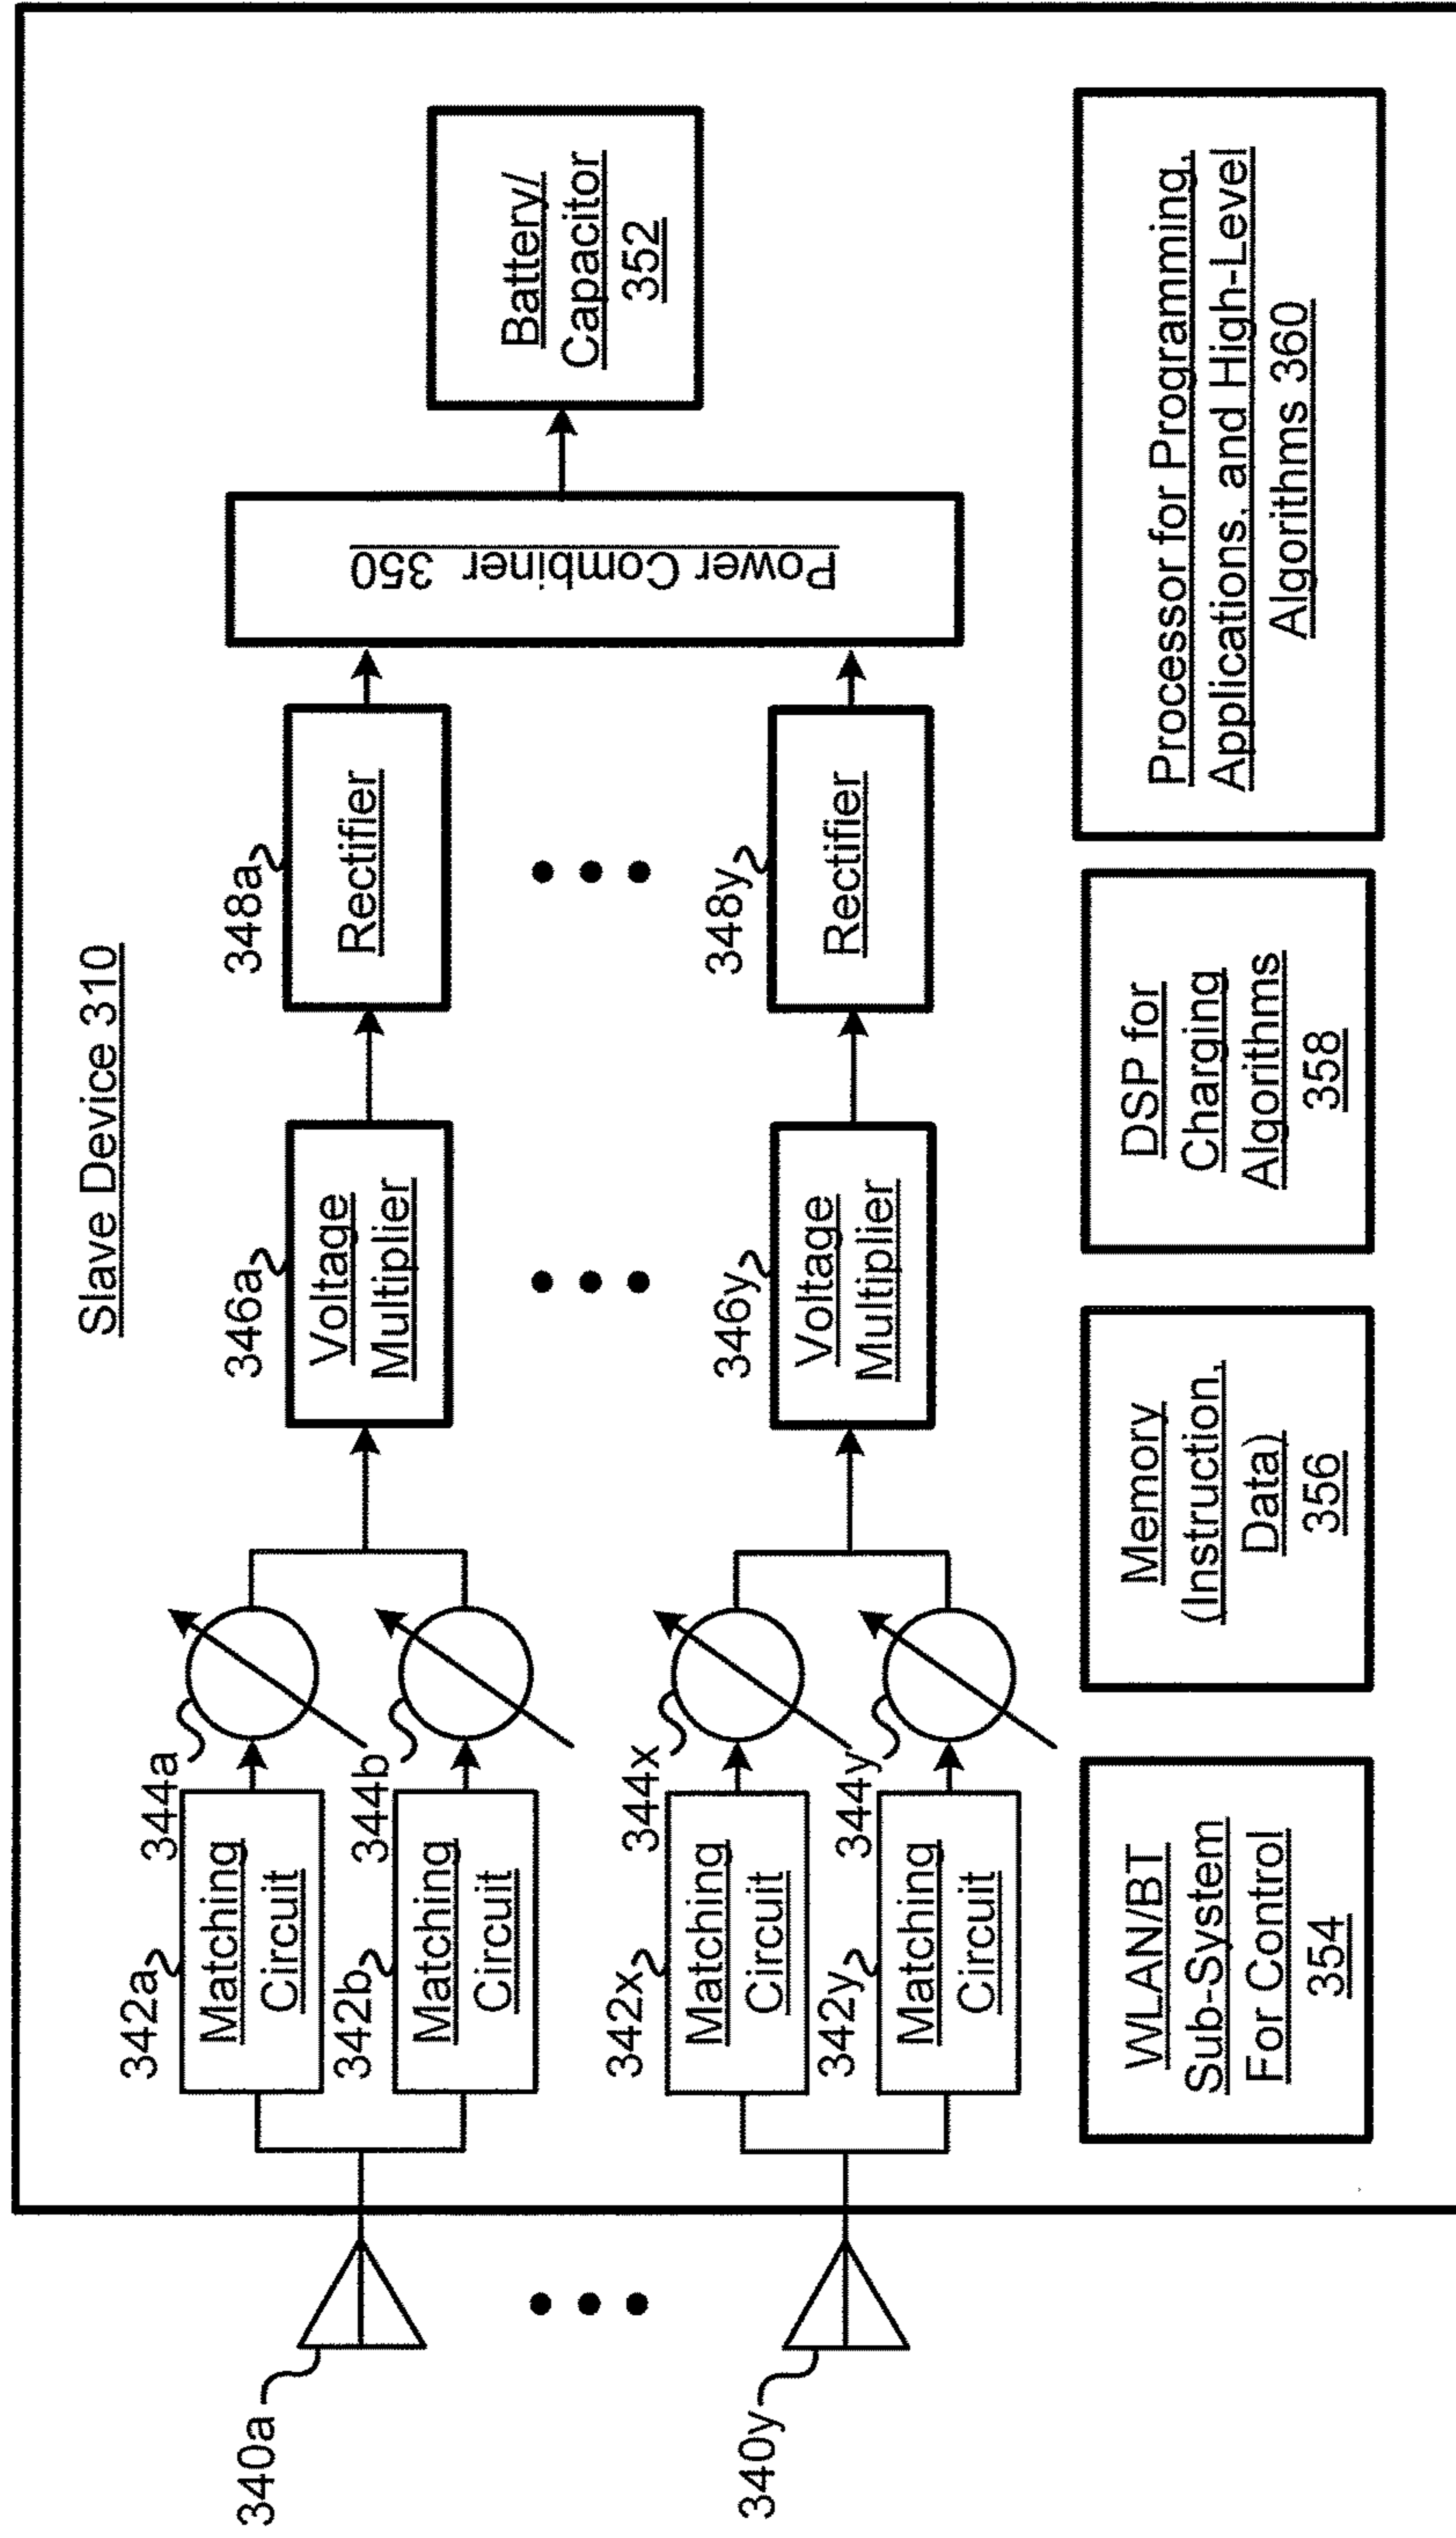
Slave Device 310

340a

340y

342a
Matching Circuit

344a

342b
Matching Circuit

344b

342x
Matching Circuit

344x

342y
Matching Circuit

344y

346a
Voltage Multiplier

346y
Voltage Multiplier

348a
Rectifier

348y
Rectifier

Power Combiner 350

Battery/ Capacitor 352

WLAN/BT Sub-System For Control 354

Memory (Instruction, Data) 356

DSP for Charging Algorithms 358

Processor for Programming, Applications, and High-Level Algorithms 360